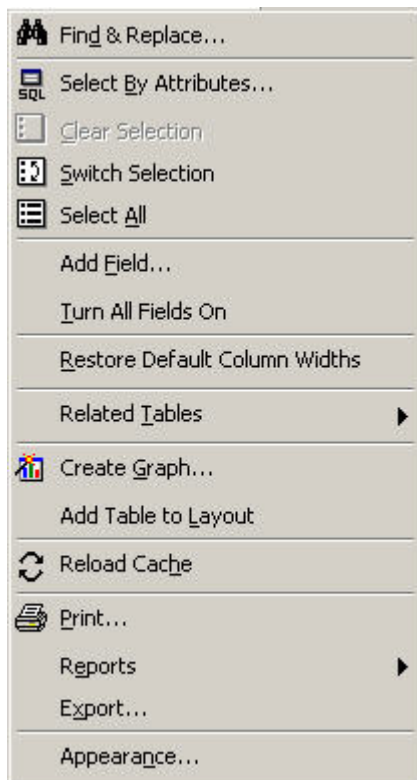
Find & Replace...

SQL Select By Attributes...

Clear Selection

Switch Selection

Select All

Add Field...

Turn All Fields On

Restore Default Column Widths

Related Tables

Create Graph...

Add Table to Layout

Reload Cache

Print...

Reports

Export...

Appearance...